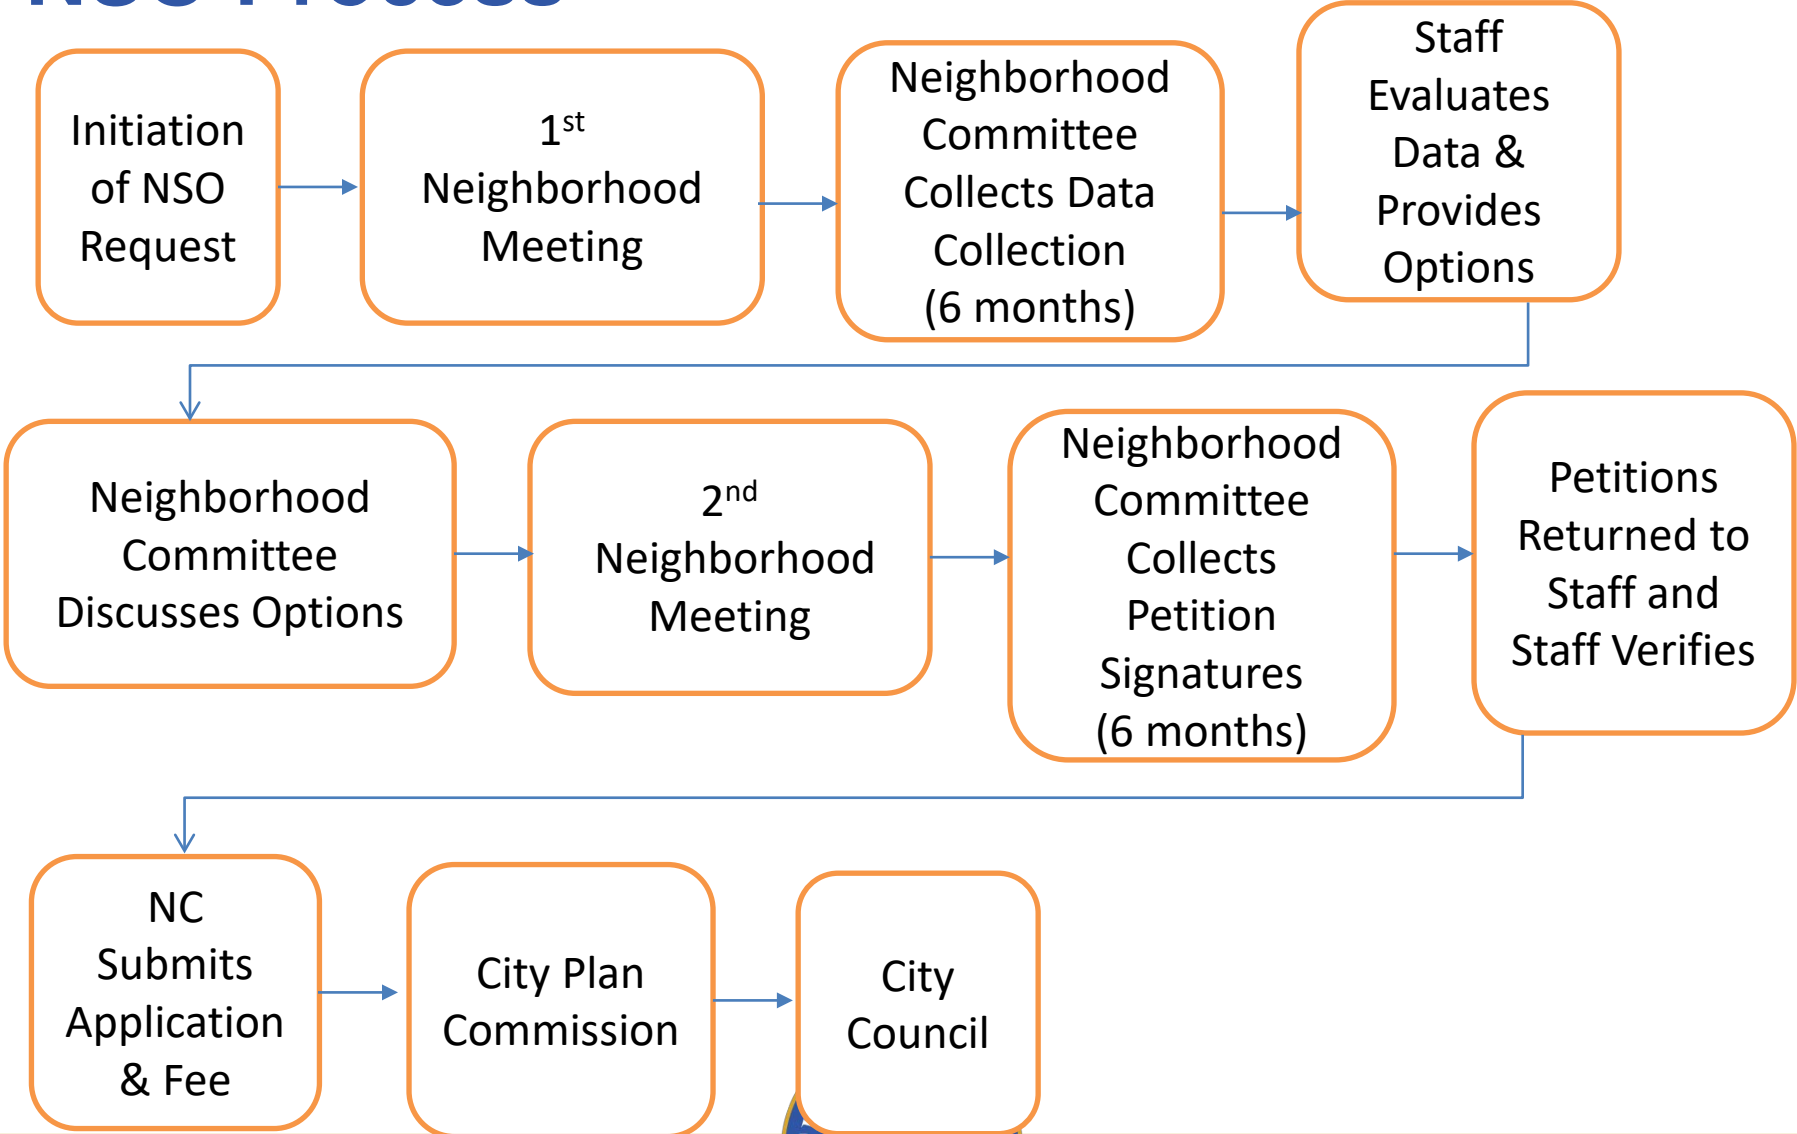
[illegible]

Initiation of NSO Request

1$^{st}$ Neighborhood Meeting

Neighborhood Committee Collects Data Collection (6 months)

Staff Evaluates Data & Provides Options

Neighborhood Committee Discusses Options

2$^{nd}$ Neighborhood Meeting

Neighborhood Committee Collects Petition Signatures (6 months)

Petitions Returned to Staff and Staff Verifies

NC Submits Application & Fee

City Plan Commission

City Council